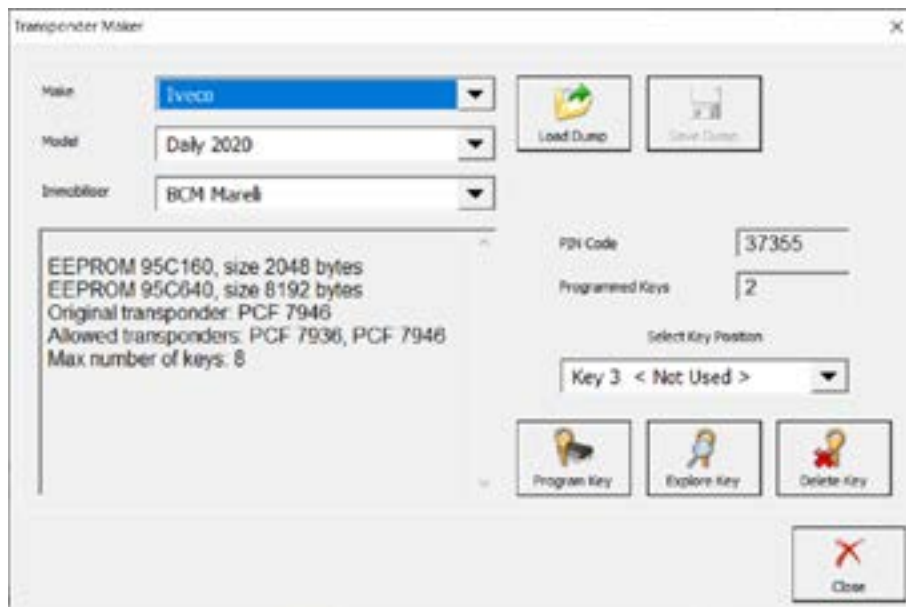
Transponder Maker

Make
Iveco

Model
Daily 2020

Immobiliser
BCM Marelli

Load Dump

Save Dump

EEPROM 95C160, size 2048 bytes
EEPROM 95C640, size 8192 bytes
Original transponder: PCF 7946
Allowed transponders: PCF 7936, PCF 7946
Max number of keys: 8

PIN Code
37355

Programmed Keys
2

Select Key Position
Key 3 < Not Used >

Program Key

Explore Key

Delete Key

Close